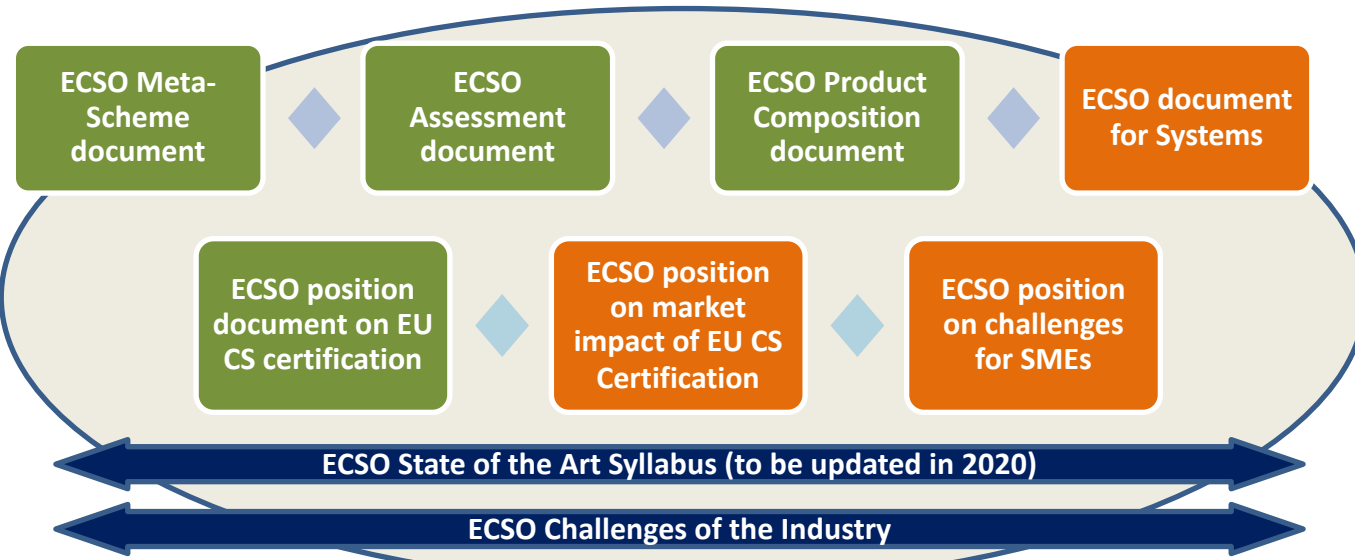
ECSO Meta-Scheme document

ECSO Assessment document

ECSO Product Composition document

ECSO document for Systems

ECSO position document on EU CS certification

ECSO position on market impact of EU CS Certification

ECSO position on challenges for SMEs

ECSO State of the Art Syllabus (to be updated in 2020)

ECSO Challenges of the Industry